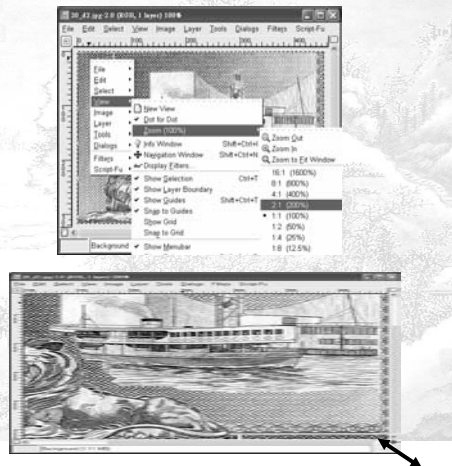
30_43.jpg-2.0 (RGB, 1 layer) 100%

File Edit Select View Image Layer Tools Dialogs Filters Script-Fu

File
Edit
Select
View
Image
Layer
Tools
Dialogs
Filters
Script-Fu

New View
Dot for Dot
Zoom (100%)
Info Window Shift+Ctrl+I
Navigation Window Shift+Ctrl+N
Display Filters...
Show Selection Ctrl+T
Show Layer Boundary
Show Guides Shift+Ctrl+T
Snap to Guides
Show Grid
Snap to Grid
Show Menubar

Zoom Out
Zoom In
Zoom to Fit Window
16:1 (1600%)
8:1 (800%)
4:1 (400%)
2:1 (200%)
1:1 (100%)
1:2 (50%)
1:4 (25%)
1:8 (12.5%)

Background